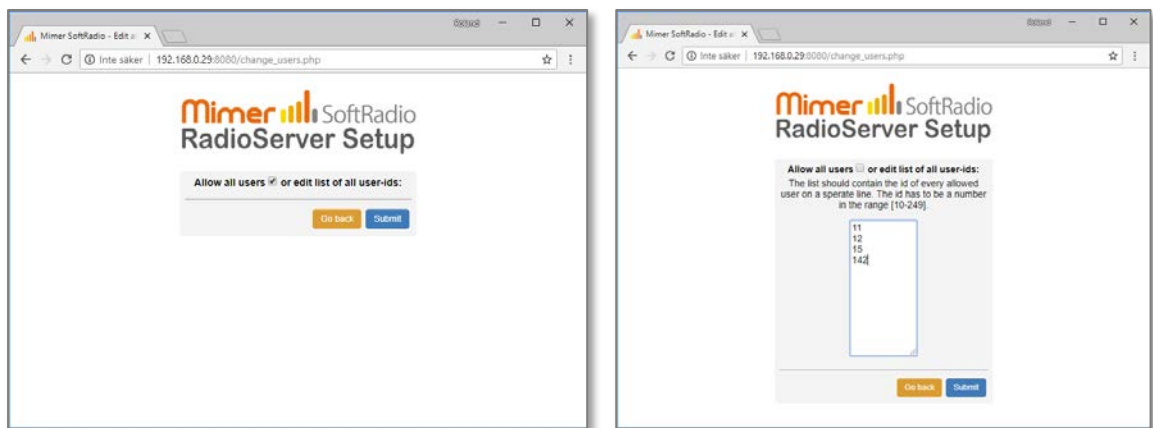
Mimer SoftRadio - Edit a ×

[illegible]

192.168.0.29:8080/change_users.php

Inte säker

Mimer SoftRadio
RadioServer Setup

Allow all users ☑ or edit list of all user-ids:

Go back Submit

Mimer SoftRadio - Edit a ×

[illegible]

192.168.0.29:8080/change_users.php

Inte säker

Mimer SoftRadio
RadioServer Setup

Allow all users ☐ or edit list of all user-ids:

The list should contain the id of every allowed user on a sperate line. The id has to be a number in the range [10-249].

11
12
15
142

Go back Submit